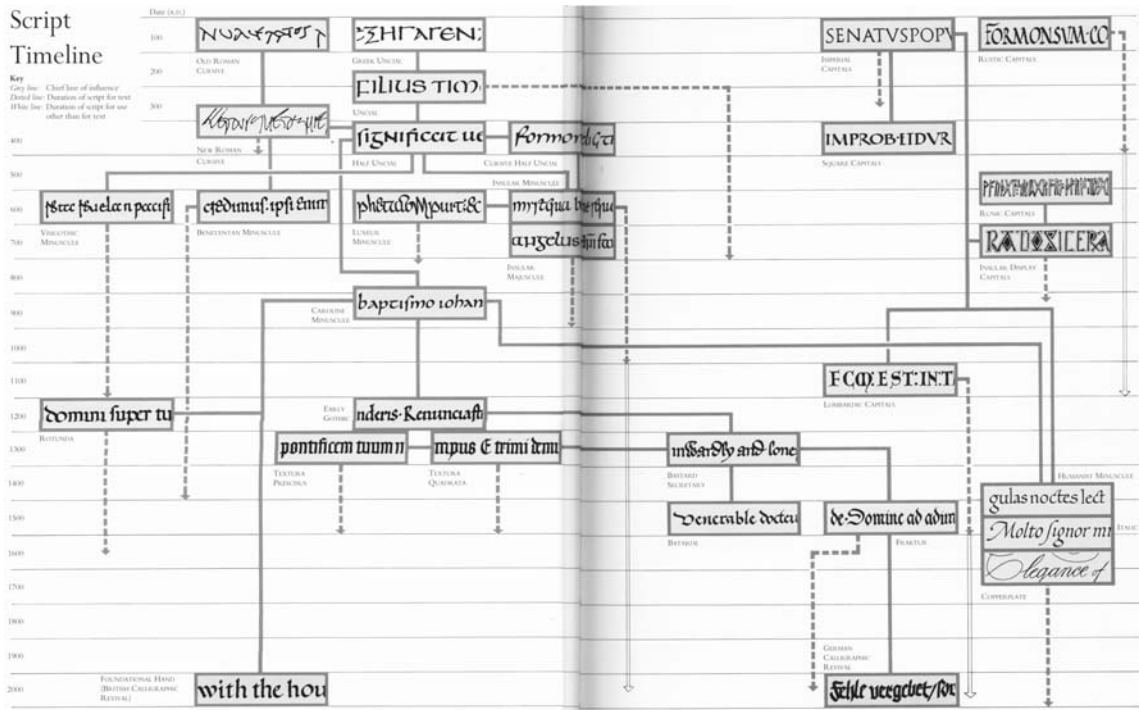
Script Timeline

Key
Grey line: Chief line of influence
Dotted line: Duration of script for text
White line: Duration of script for use other than for text

Date (A.D.)
100
200
300
400
500
600
700
800
900
1000
1100
1200
1300
1400
1500
1600
1700
1800
1900
2000

NUA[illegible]
Old Roman Cursive

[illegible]HIAIEN;
Greek Uncial

FILIUS TIM
Uncial

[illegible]
New Roman Cursive

significat ue
Half Uncial

formon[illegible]
Cursive Half Uncial

Insular Minuscule

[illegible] pecci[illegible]
Visigothic Minuscule

credimus ipsi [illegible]
Beneventan Minuscule

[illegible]
Luxeuil Minuscule

mytqua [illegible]

angelus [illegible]
Insular Majuscule

baptisimo iohan
Caroline Minuscule

Domini super tu
Rotunda

nderis·Renuncia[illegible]
Early Gothic

pontificem tuum n
Textura Prescissa

mpus E trimi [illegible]
Textura Quadrata

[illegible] and lone
Bastard Secretary

Venerable docteu
Bâtarde

de Domine ad adun
Fraktur

SENATVSPOPV
Imperial Capitals

FORMONSVM·CO
Rustic Capitals

IMPROBITDVR
Square Capitals

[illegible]
Runic Capitals

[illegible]
Insular Display Capitals

FCM.EST.IN.T
Lombardic Capitals

Humanist Minuscule

gulas noctes lect

Molto signor m

Italic

Elegance of
Copperplate

German Calligraphic Revival

Fehle vergebet/for

Foundational Hand (British Calligraphic Revival)

with the hou